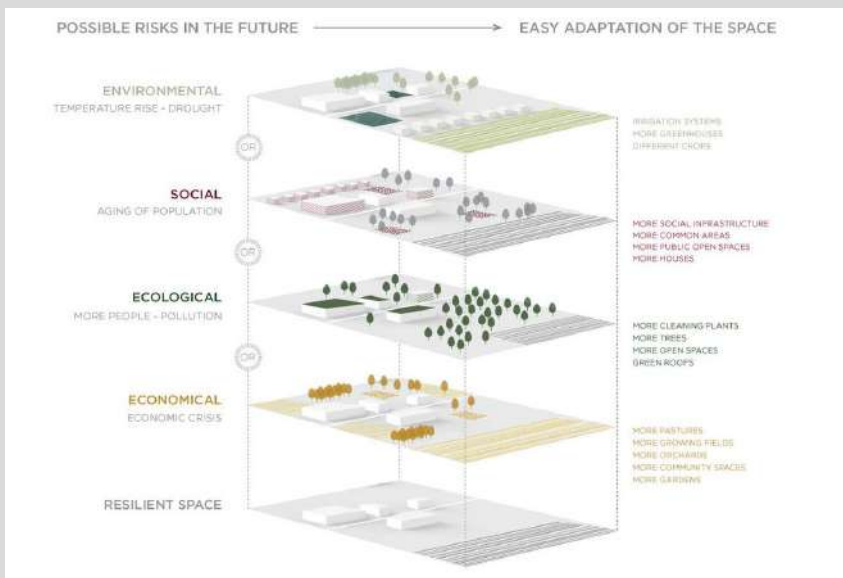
POSSIBLE RISKS IN THE FUTURE → EASY ADAPTATION OF THE SPACE

ENVIRONMENTAL
TEMPERATURE RISE - DROUGHT

IRRIGATION SYSTEMS
MORE GREENHOUSES
DIFFERENT CROPS

OR

SOCIAL
AGING OF POPULATION

MORE SOCIAL INFRASTRUCTURE
MORE COMMON AREAS
MORE PUBLIC OPEN SPACES
MORE HOUSES

OR

ECOLOGICAL
MORE PEOPLE - POLLUTION

MORE CLEANING PLANTS
MORE TREES
MORE OPEN SPACES
GREEN ROOFS

OR

ECONOMICAL
ECONOMIC CRISIS

MORE PASTURES
MORE GROWING FIELDS
MORE ORCHARDS
MORE COMMUNITY SPACES
MORE GARDENS

RESILIENT SPACE